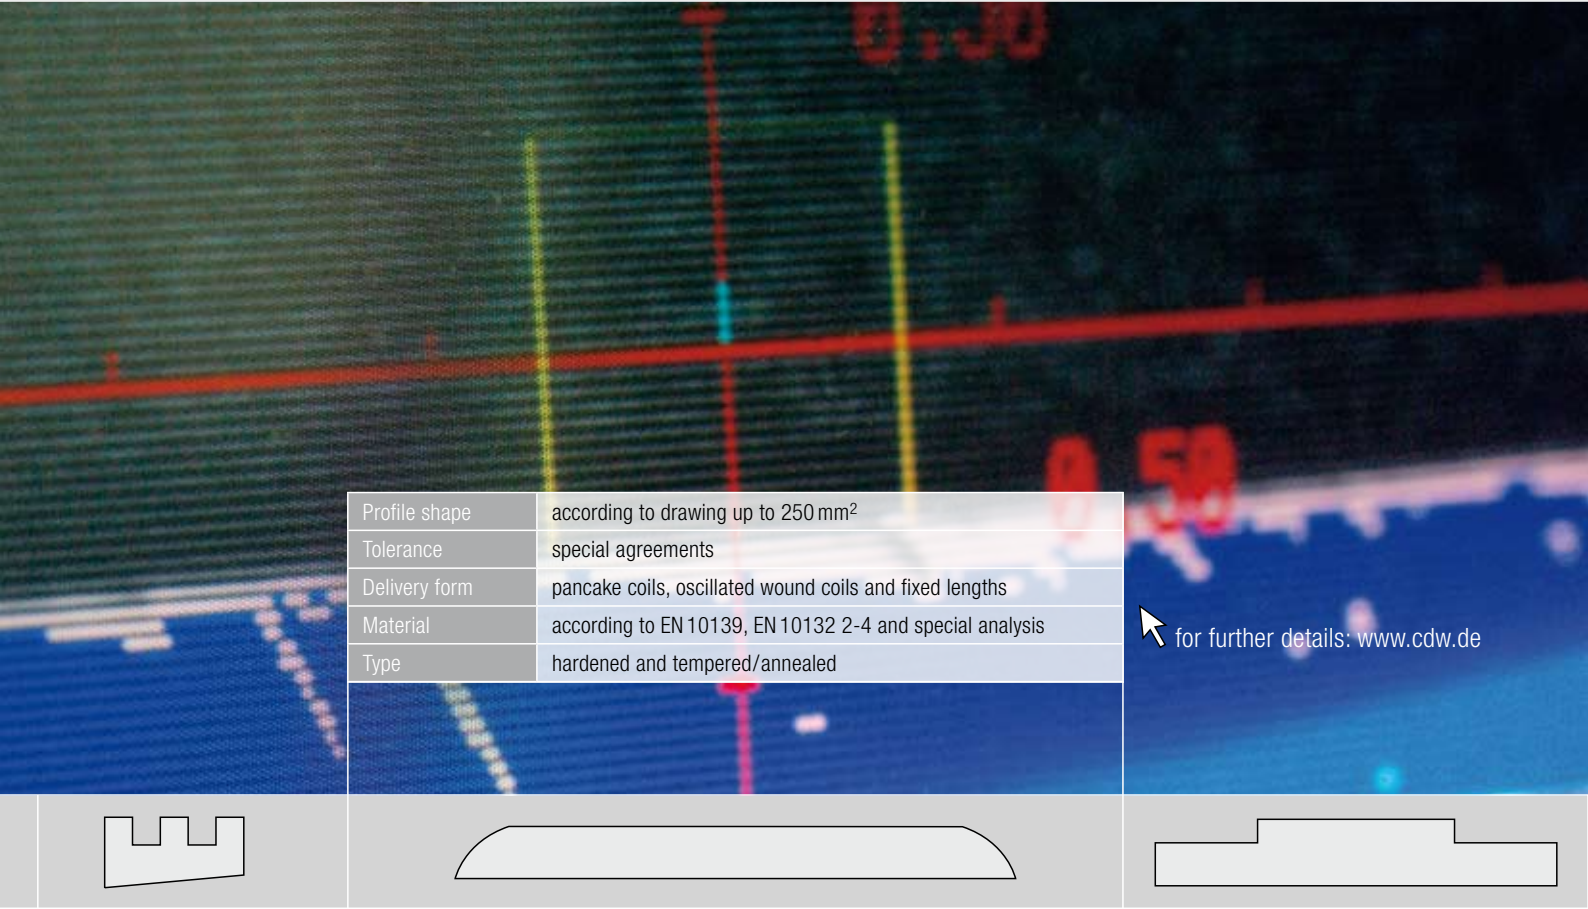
| Profile shape | according to drawing up to 250 mm$^2$ |
|---|---|
| Tolerance | special agreements |
| Delivery form | pancake coils, oscillated wound coils and fixed lengths |
| Material | according to EN 10139, EN 10132 2-4 and special analysis |
| Type | hardened and tempered/annealed |

for further details: www.cdw.de